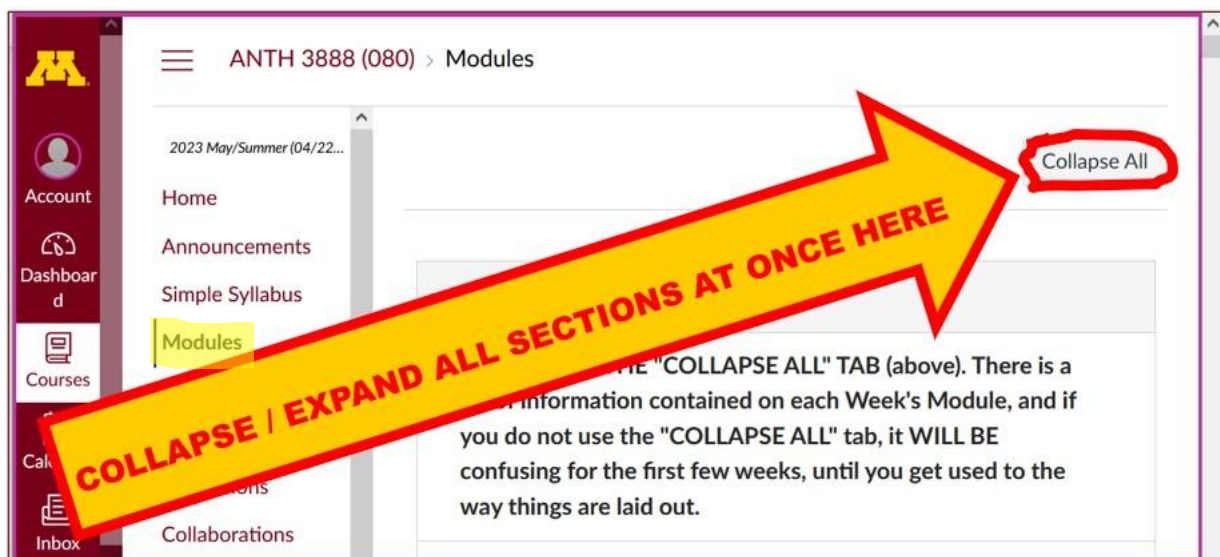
ANTH 3888 (080) › Modules

Account

Dashboard

Courses

Cal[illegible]

Inbox

2023 May/Summer (04/22...

Home

Announcements

Simple Syllabus

Modules

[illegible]ions

Collaborations

Collapse All

COLLAPSE / EXPAND ALL SECTIONS AT ONCE HERE

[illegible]HE "COLLAPSE ALL" TAB (above). There is a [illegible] information contained on each Week's Module, and if you do not use the "COLLAPSE ALL" tab, it WILL BE confusing for the first few weeks, until you get used to the way things are laid out.